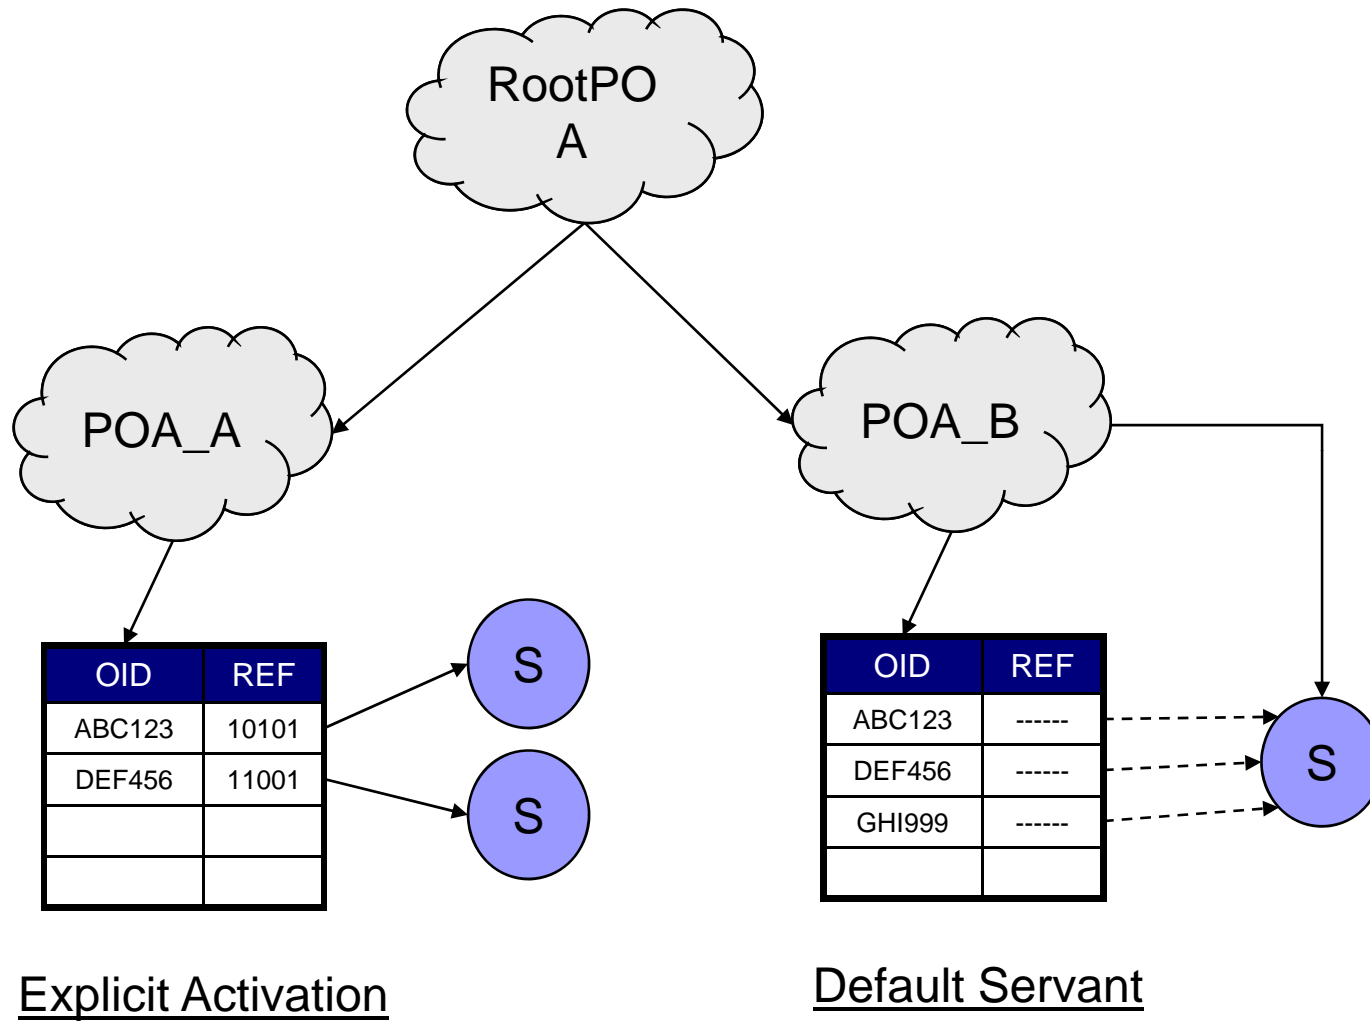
RootPO
A

POA_A

POA_B

| OID | REF |
|---|---|
| ABC123 | 10101 |
| DEF456 | 11001 |
| | |
| | |

S

S

| OID | REF |
|---|---|
| ABC123 | ------ |
| DEF456 | ------ |
| GHI999 | ------ |
| | |

S

Explicit Activation

Default Servant